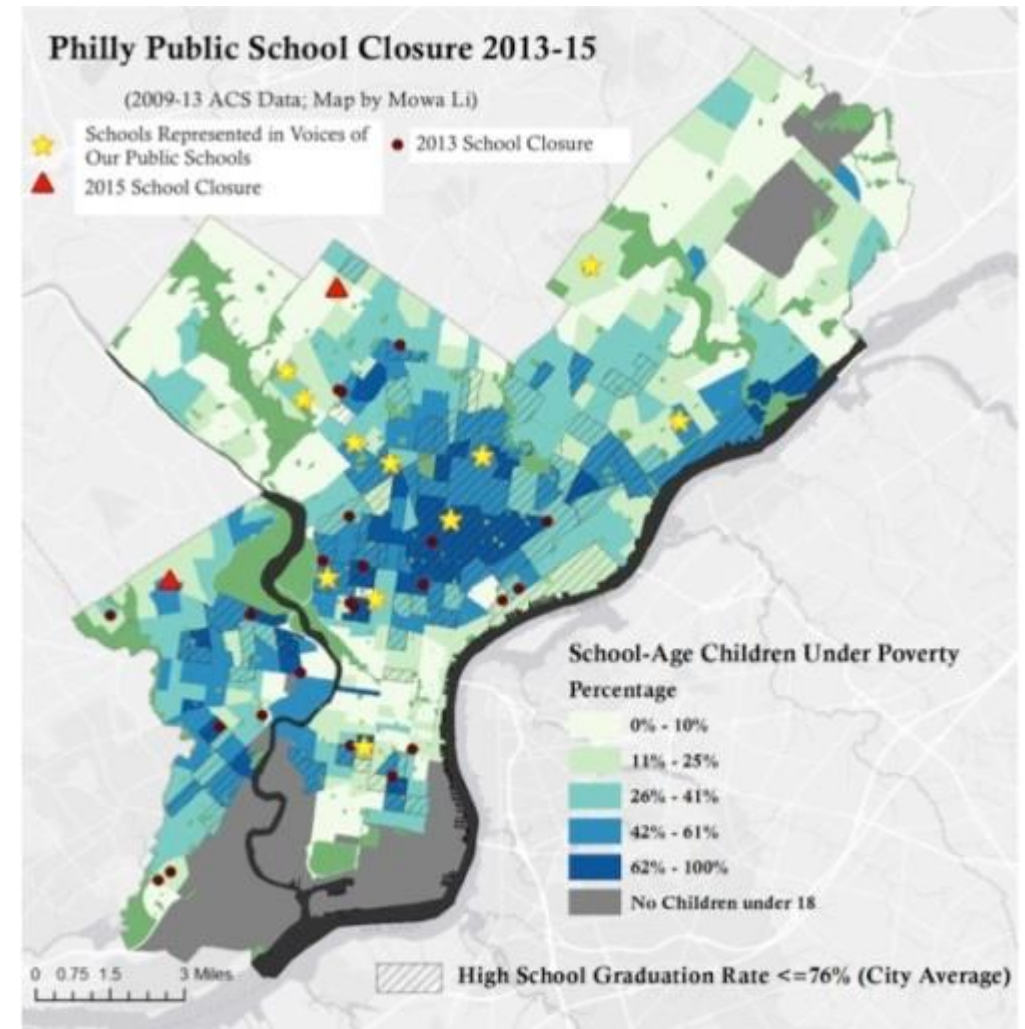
Philly Public School Closure 2013-15

(2009-13 ACS Data; Map by Mowa Li)

Schools Represented in Voices of Our Public Schools

2013 School Closure

2015 School Closure

School-Age Children Under Poverty

Percentage

0% - 10%

11% - 25%

26% - 41%

42% - 61%

62% - 100%

No Children under 18

0 0.75 1.5 3 Miles

High School Graduation Rate <=76% (City Average)